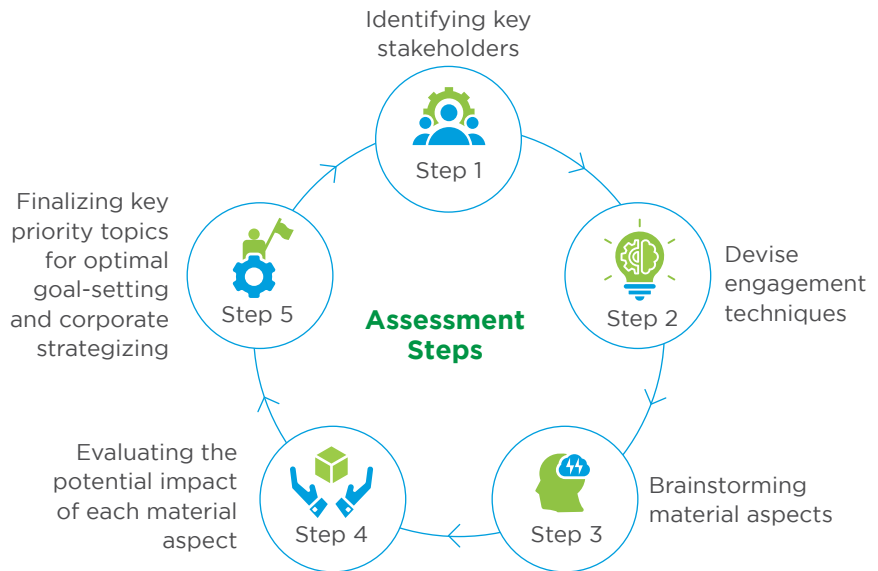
Identifying key stakeholders

Step 1

Devise engagement techniques

Step 2

Brainstorming material aspects

Step 3

Evaluating the potential impact of each material aspect

Step 4

Finalizing key priority topics for optimal goal-setting and corporate strategizing

Step 5

Assessment Steps